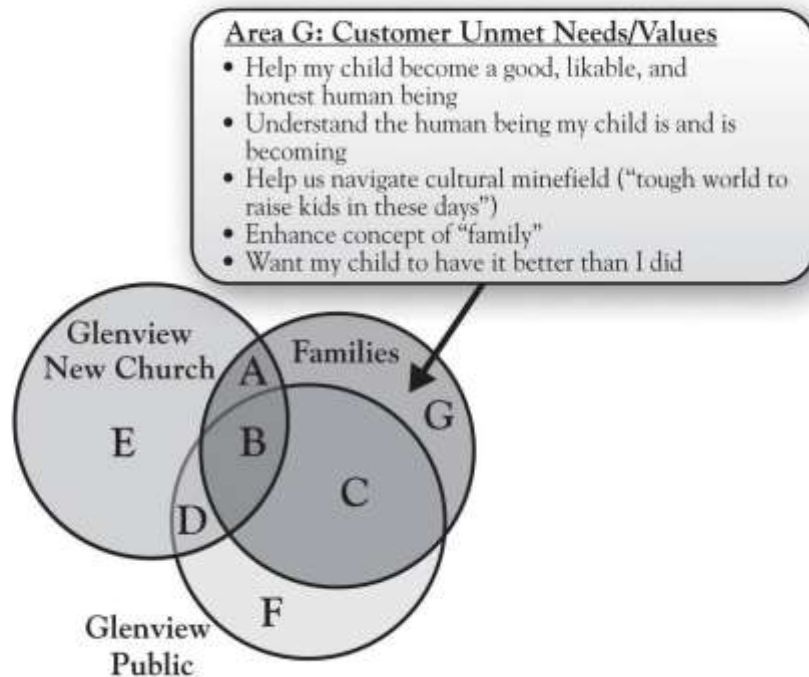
Area G: Customer Unmet Needs/Values

- Help my child become a good, likable, and honest human being
- Understand the human being my child is and is becoming
- Help us navigate cultural minefield ("tough world to raise kids in these days")
- Enhance concept of "family"
- Want my child to have it better than I did

Glenview New Church

Families

A

B

C

D

E

F

G

Glenview Public